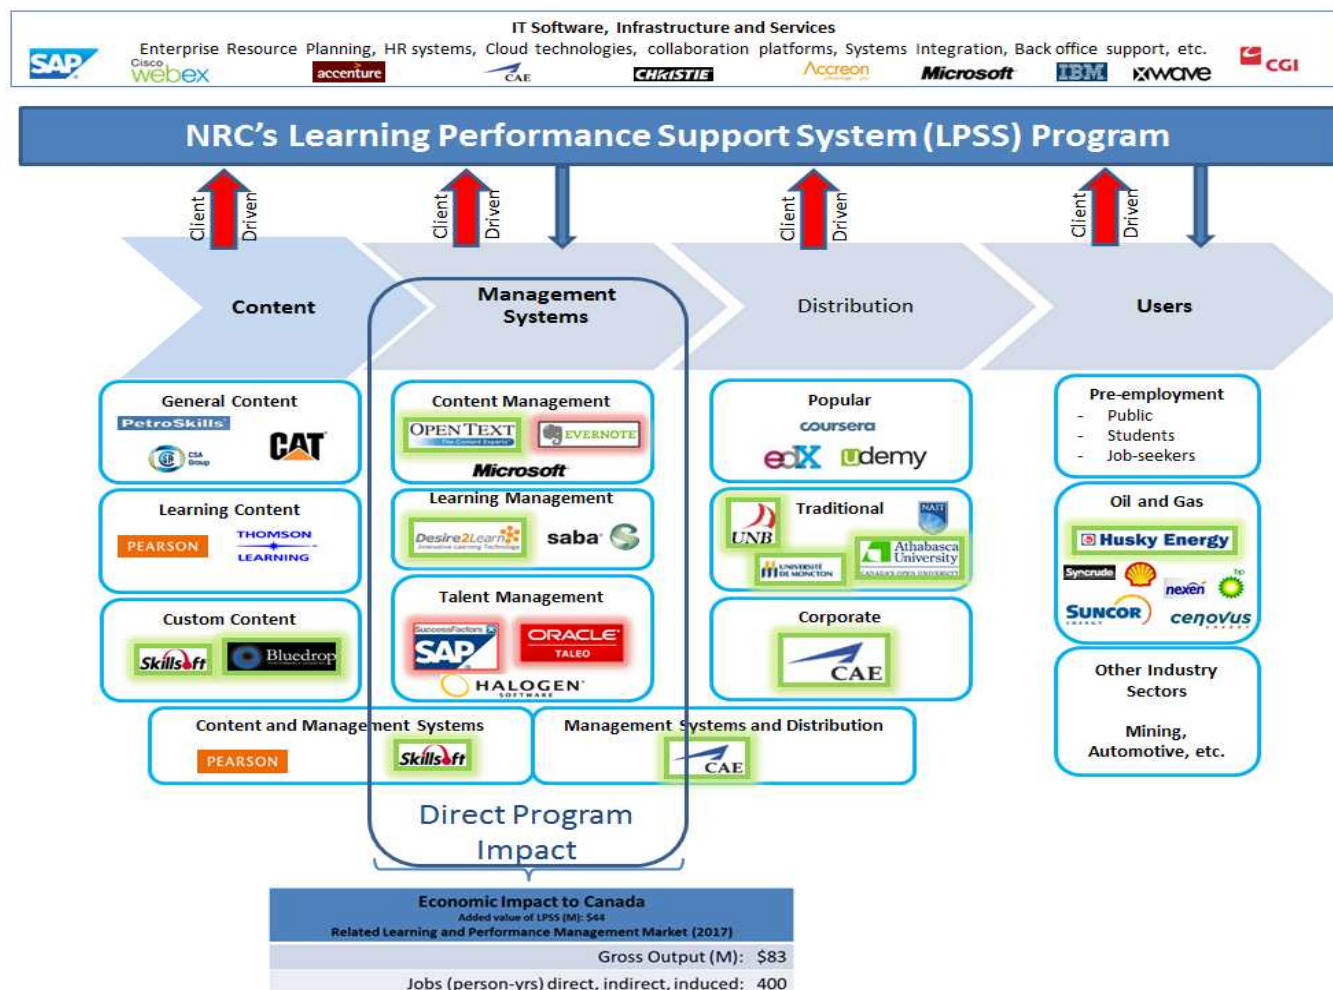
IT Software, Infrastructure and Services

Enterprise Resource Planning, HR systems, Cloud technologies, collaboration platforms, Systems Integration, Back office support, etc.

SAP Cisco webex accenture CAE CHRISTIE Accreon Microsoft IBM xwave CGI

NRC's Learning Performance Support System (LPSS) Program

Client Driven Client Driven Client Driven Client Driven

Content

Management Systems

Distribution

Users

General Content
PetroSkills CAT CSA Group

Learning Content
PEARSON THOMSON LEARNING

Custom Content
Skillsoft Bluedrop

Content Management
OPEN TEXT EVERNOTE Microsoft

Learning Management
Desire2Learn saba

Talent Management
SuccessFactors SAP ORACLE TALEO HALOGEN SOFTWARE

Popular
coursera edX udemy

Traditional
UNB NAIT UNIVERSITÉ DE MONCTON Athabasca University

Corporate
CAE

Pre-employment
- Public
- Students
- Job-seekers

Oil and Gas
Husky Energy Syncrude bp nexen SUNCOR cenovus

Other Industry Sectors

Mining, Automotive, etc.

Content and Management Systems
PEARSON Skillsoft

Management Systems and Distribution
CAE

Direct Program Impact

| Economic Impact to Canada<br>Added value of LPSS (M): \$44<br>Related Learning and Performance Management Market (2017) | |
|---|---|
| Gross Output (M): | \$83 |
| Jobs (person-yrs) direct, indirect, induced: | 400 |